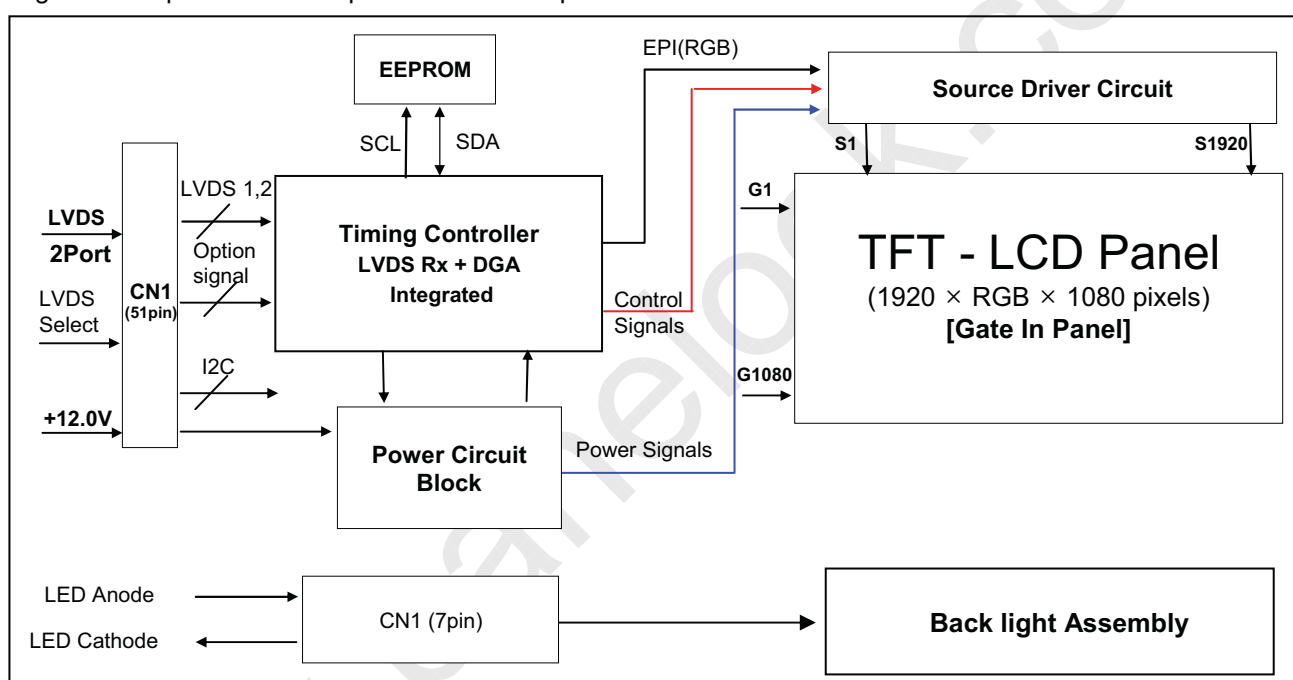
EEPROM

SCL

SDA

EPI(RGB)

Source Driver Circuit

S1

S1920

LVDS 1,2

LVDS

2Port

Option signal

LVDS Select

CN1 (51pin)

Timing Controller
LVDS Rx + DGA
Integrated

G1

TFT - LCD Panel
(1920 × RGB × 1080 pixels)
[Gate In Panel]

Control Signals

I2C

G1080

+12.0V

Power Circuit Block

Power Signals

LED Anode

LED Cathode

CN1 (7pin)

Back light Assembly